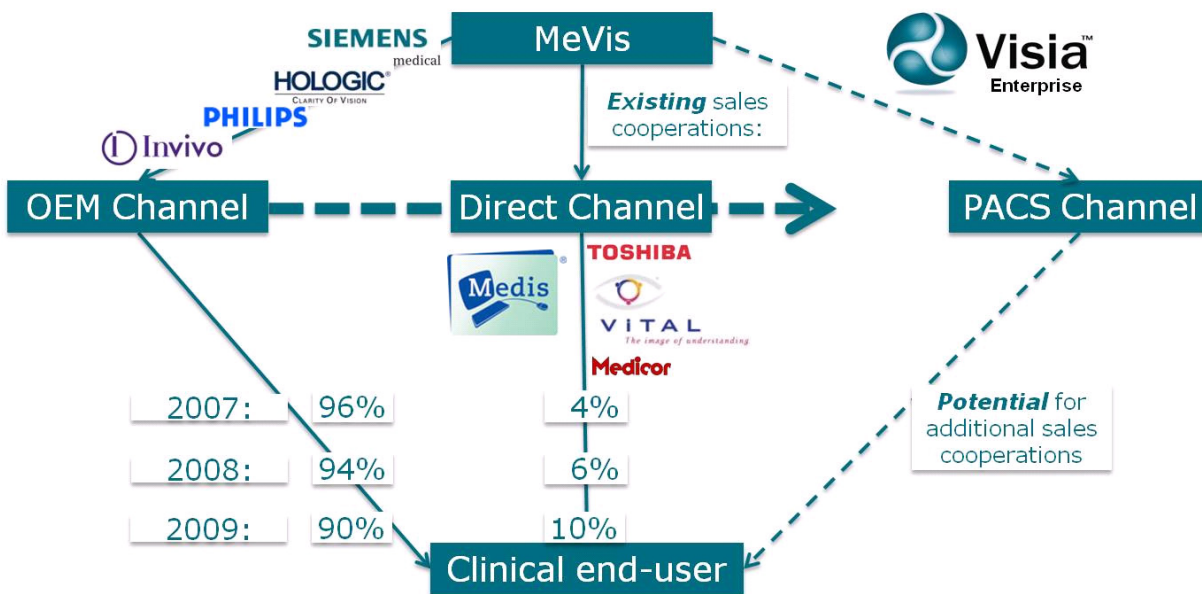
SIEMENS
medical

MeVis

Visia™
Enterprise

HOLOGIC®
CLARITY OF VISION

PHILIPS

Invivo

Existing sales cooperations:

OEM Channel

Direct Channel

PACS Channel

Medis®

TOSHIBA

VITAL
The image of understanding

Medicor

| 2007: | 96% | 4% |
|---|---|---|
| 2008: | 94% | 6% |
| 2009: | 90% | 10% |

Potential for additional sales cooperations

Clinical end-user